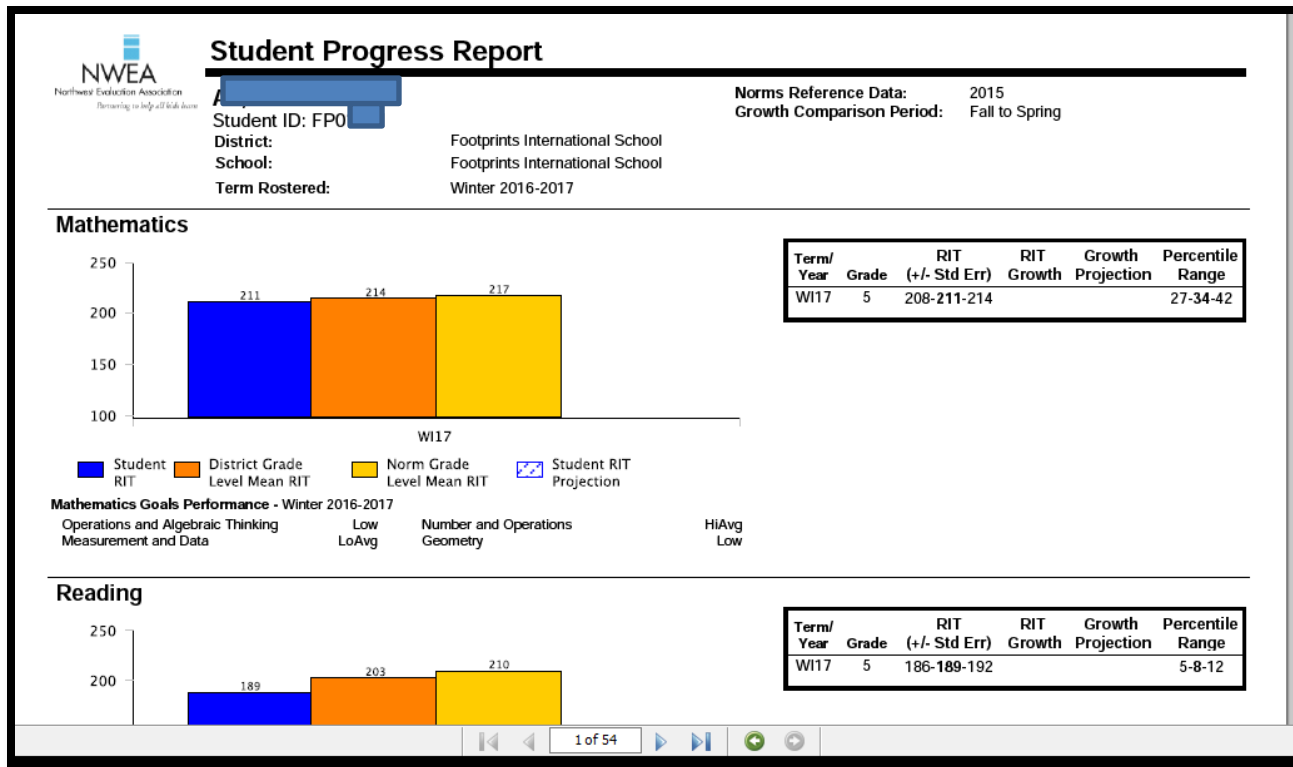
NWEA
Northwest Evaluation Association
Partnering to help all kids learn

Student Progress Report

A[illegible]
Student ID: FP0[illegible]
District: Footprints International School
School: Footprints International School
Term Rostered: Winter 2016-2017

Norms Reference Data: 2015
Growth Comparison Period: Fall to Spring

Mathematics

250
200
150
100
211
214
217
WI17

Student RIT
District Grade Level Mean RIT
Norm Grade Level Mean RIT
Student RIT Projection

| Term/ Year | Grade | RIT (+/- Std Err) | RIT Growth | Growth Projection | Percentile Range |
|---|---|---|---|---|---|
| WI17 | 5 | 208-211-214 | | | 27-34-42 |

Mathematics Goals Performance - Winter 2016-2017
Operations and Algebraic Thinking Low
Number and Operations HiAvg
Measurement and Data LoAvg
Geometry Low

Reading

250
200
189
203
210

| Term/ Year | Grade | RIT (+/- Std Err) | RIT Growth | Growth Projection | Percentile Range |
|---|---|---|---|---|---|
| WI17 | 5 | 186-189-192 | | | 5-8-12 |

1 of 54